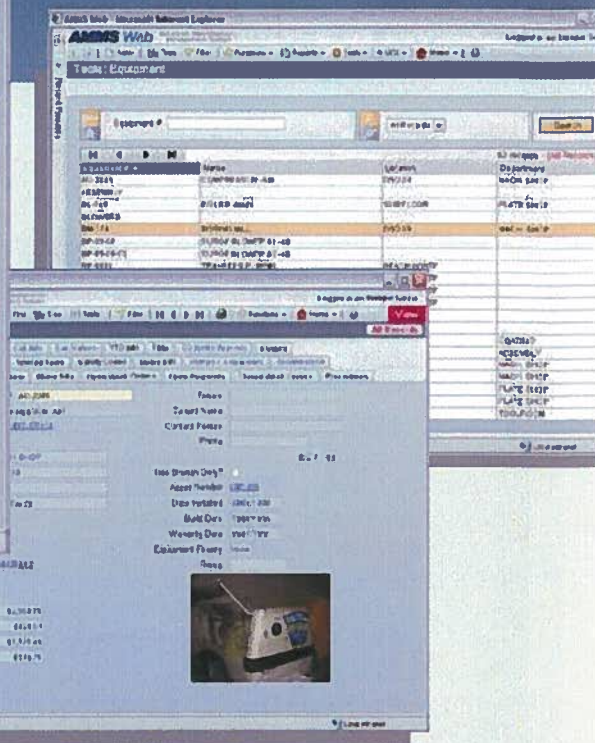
AMBIS Web - Microsoft Internet Explorer

AMBIS Web

Tools: Equipment

Equipment #

Search

Equipment #

Name

Location

Department

Brand

Serial Number

Custom Name

Phone

Use System Only?

Asset Number

Date Installed

Build Date

Warranty Date

Equipment Priority

Notes

View

All Records

Local intranet